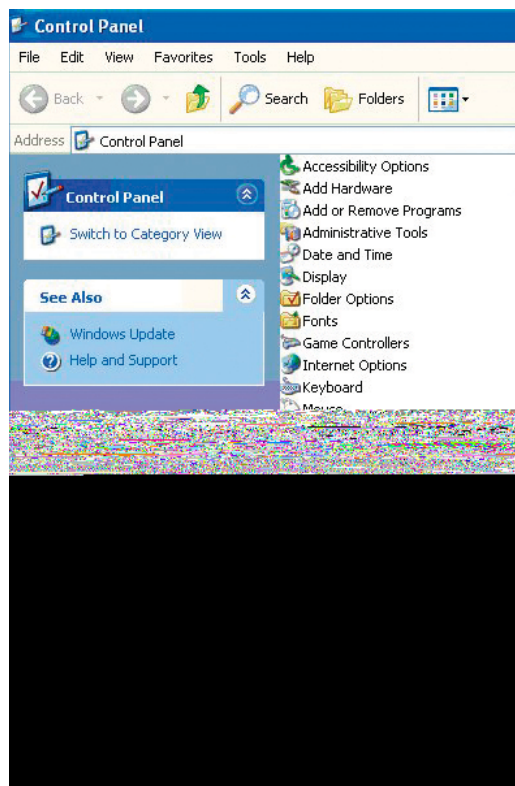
Control Panel

File Edit View Favorites Tools Help

Back Search Folders

Address Control Panel

Control Panel

Switch to Category View

See Also

Windows Update

Help and Support

Accessibility Options
Add Hardware
Add or Remove Programs
Administrative Tools
Date and Time
Display
Folder Options
Fonts
Game Controllers
Internet Options
Keyboard
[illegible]